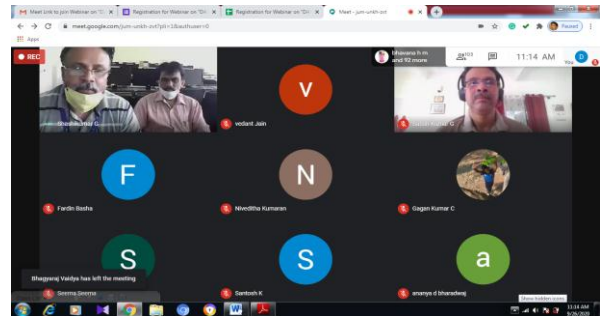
Meet Link to join Webinar on "Di
Registration for Webinar on "Di
Registration for Webinar on "Di
Meet - jum-unkh-zvt
meet.google.com/jum-unkh-zvt?pli=1&authuser=0
Paused
Apps
REC
bhavana h m and 92 more
103
11:14 AM
You
Shashikumar G
V
vedant Jain
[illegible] Kumar G
F
Fardin Basha
N
Niveditha Kumaran
Gagan Kumar C
S
Bhagyaraj Vaidya has left the meeting
Seema Seema
S
Santosh K
a
ananya d bharadwaj
Show hidden icons
11:14 AM
9/26/2020